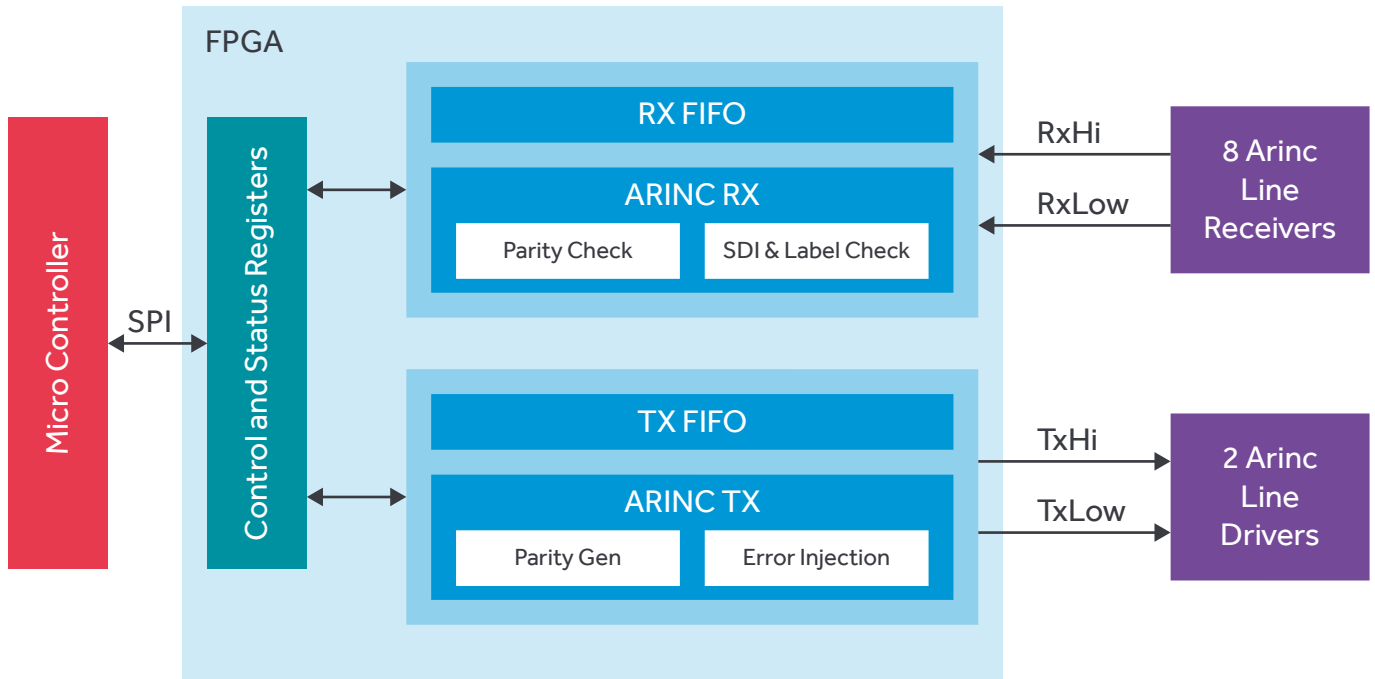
FPGA

Micro Controller

SPI

Control and Status Registers

RX FIFO

ARINC RX

Parity Check

SDI & Label Check

RxHi

RxLow

8 Arinc Line Receivers

TX FIFO

ARINC TX

Parity Gen

Error Injection

TxHi

TxLow

2 Arinc Line Drivers